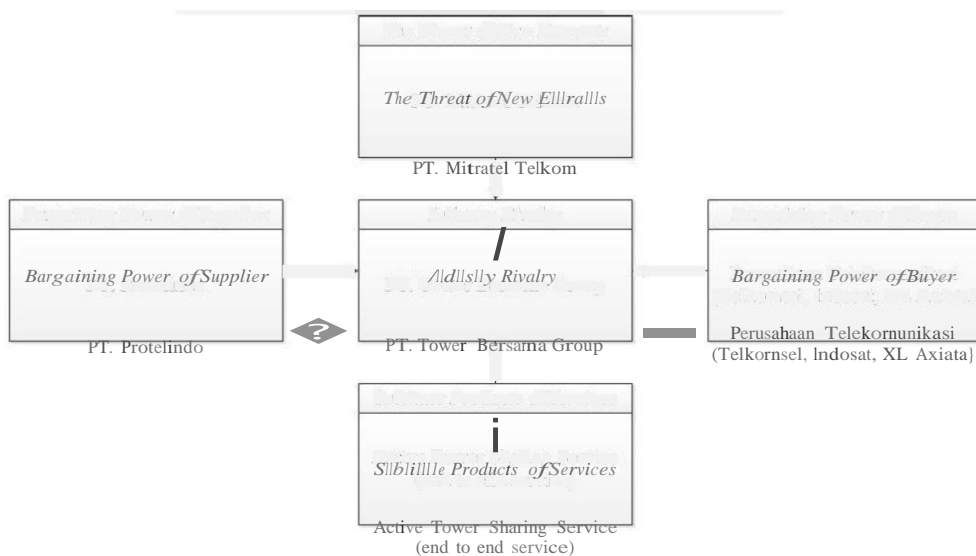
The Threat of New Elllralls

PT. Mitratel Telkom

Bargaining Power of Supplier

PT. Protelindo

Aldllslly Rivalry

PT. Tower Bersama Group

Bargaining Power of Buyer

Perusahaan Telekomunikasi (Telkornsel, lndosat, XL Axiata}

Sllblillle Products of Services

Active Tower Sharing Service (end to end service)